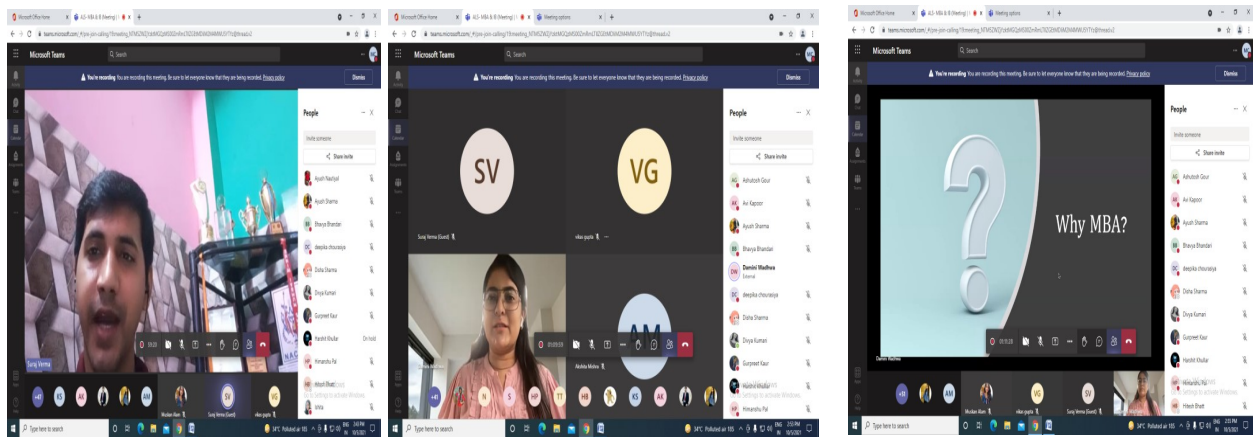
Microsoft Office Home | ALS- MBA & IB (Meeting) | 

teams.microsoft.com

Microsoft Teams

Search

You're recording You are recording this meeting. Be sure to let everyone know that they are being recorded. Privacy policy

Dismiss

People

Invite someone

Share invite

Ayush Naulyal

Ayush Sharma

Bhavya Bhandari

deepika chourasiya

Disha Sharma

Divya Kumari

Gurpreet Kaur

Harshit Khullar

On hold

Himanshu Pal

Hitesh Bhatt

Ishita

Suraj Verma

+41 KS AK AM SV

Muskan Alam

Suraj Verma (Guest)

vikas gupta

Type here to search

34°C Polluted air 185

Microsoft Office Home | ALS- MBA & IB (Meeting) | Meeting options

teams.microsoft.com

Microsoft Teams

Search

You're recording You are recording this meeting. Be sure to let everyone know that they are being recorded. Privacy policy

Dismiss

SV

VG

Suraj Verma (Guest)

vikas gupta

AM

Akshita Mishra

People

Invite someone

Share invite

Ashutosh Gour

Avi Kapoor

Ayush Sharma

Bhavya Bhandari

Damini Wadhwa

External

deepika chourasiya

Disha Sharma

Divya Kumari

Gurpreet Kaur

Harshit Khullar

Himanshu Pal

+41 N S HP HB KS AK

Type here to search

34°C Polluted air 185

Microsoft Office Home | ALS- MBA & IB (Meeting) | Meeting options

teams.microsoft.com

Microsoft Teams

Search

You're recording You are recording this meeting. Be sure to let everyone know that they are being recorded. Privacy policy

Dismiss

Why MBA?

Damini Wadhwa

People

Invite someone

Share invite

Ashutosh Gour

Avi Kapoor

Ayush Sharma

Bhavya Bhandari

deepika chourasiya

Disha Sharma

Divya Kumari

Gurpreet Kaur

Harshit Khullar

Himanshu Pal

Hitesh Bhatt

+33 VG SV

Muskan Alam

vikas gupta

Suraj Verma (Guest)

Type here to search

34°C Polluted air 185